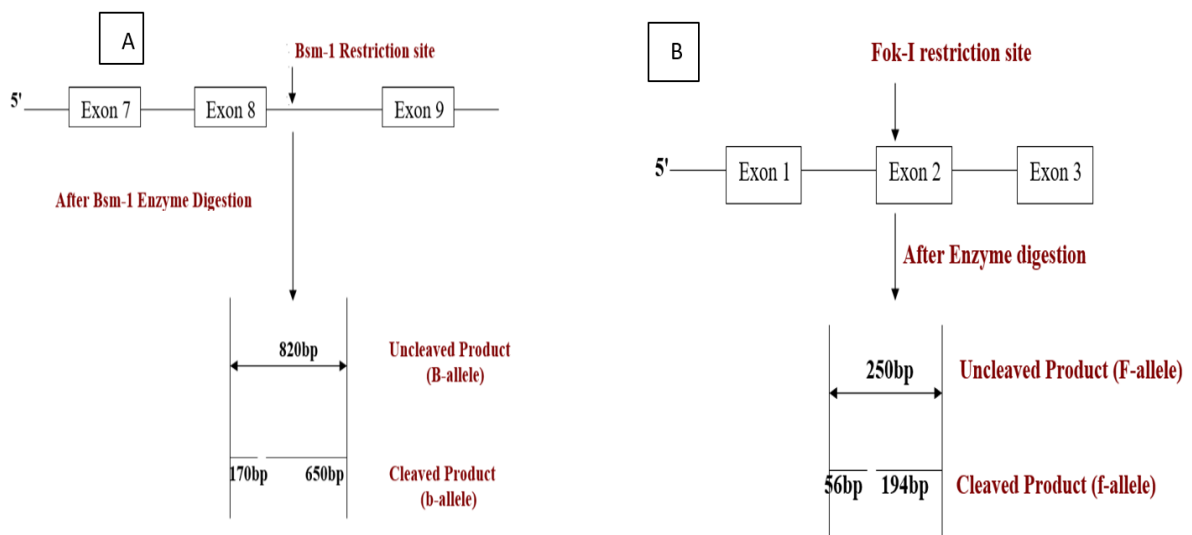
A

Bsm-1 Restriction site

5'

Exon 7

Exon 8

Exon 9

After Bsm-1 Enzyme Digestion

820bp

Uncleaved Product (B-allele)

170bp

650bp

Cleaved Product (b-allele)

B

Fok-I restriction site

5'

Exon 1

Exon 2

Exon 3

After Enzyme digestion

250bp

Uncleaved Product (F-allele)

56bp

194bp

Cleaved Product (f-allele)